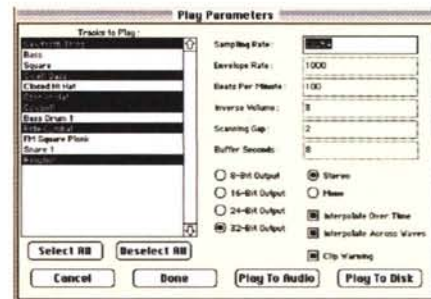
Play Parameters

Tracks to Play:

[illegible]
Bass
Square
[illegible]
Closed Hi Hat
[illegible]
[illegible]
Bass Drum 1
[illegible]
FM Square Piano
Snare 1
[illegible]

Sampling Rate: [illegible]
Envelope Rate: 1000
Beats Per Minute: 100
Inverse Volume: 8
Scanning Gap: 2
Buffer Seconds: 8

8-Bit Output
16-Bit Output
24-Bit Output
32-Bit Output

Stereo
Mono

Interpolate Over Time
Interpolate Across Waves
Clip Warning

Select All
Deselect All

Cancel
Done
Play To Audio
Play To Disk